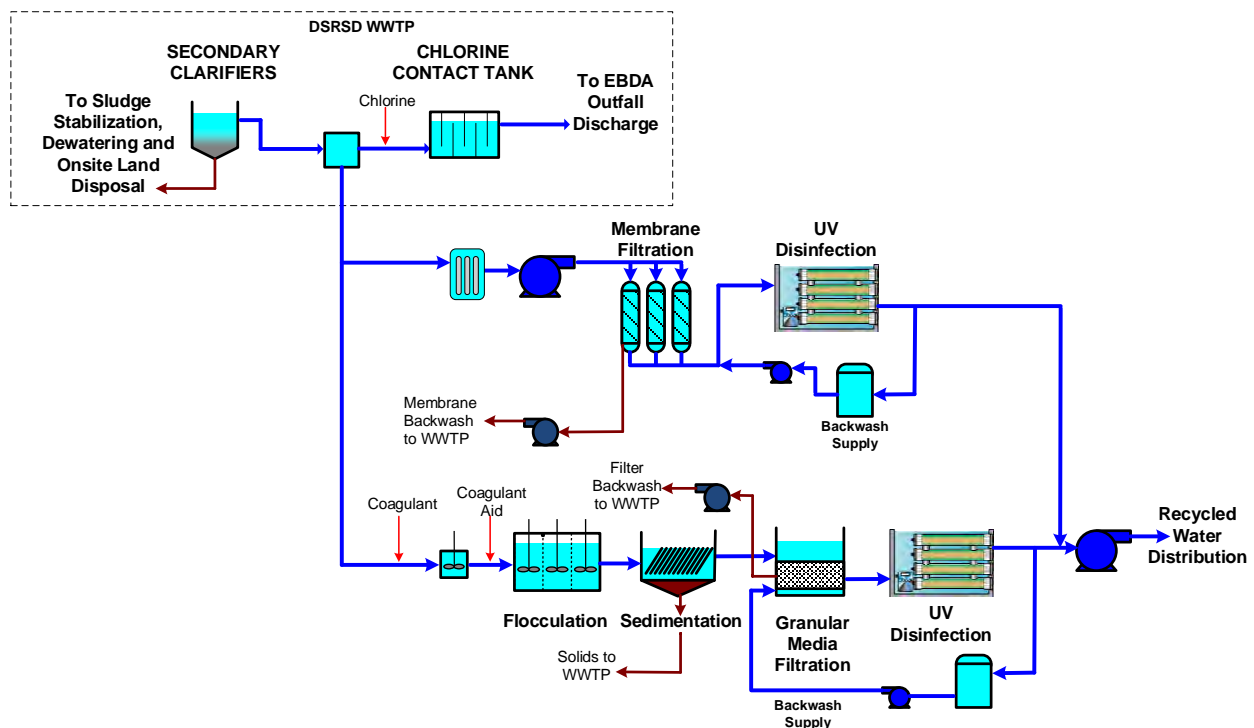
DSRSD WWTP

SECONDARY CLARIFIERS

CHLORINE CONTACT TANK

To Sludge Stabilization, Dewatering and Onsite Land Disposal

Chlorine

To EBDA Outfall Discharge

Membrane Filtration

UV Disinfection

Membrane Backwash to WWTP

Backwash Supply

Filter Backwash to WWTP

Coagulant

Coagulant Aid

Recycled Water Distribution

Flocculation

Sedimentation

Granular Media Filtration

UV Disinfection

Solids to WWTP

Backwash Supply